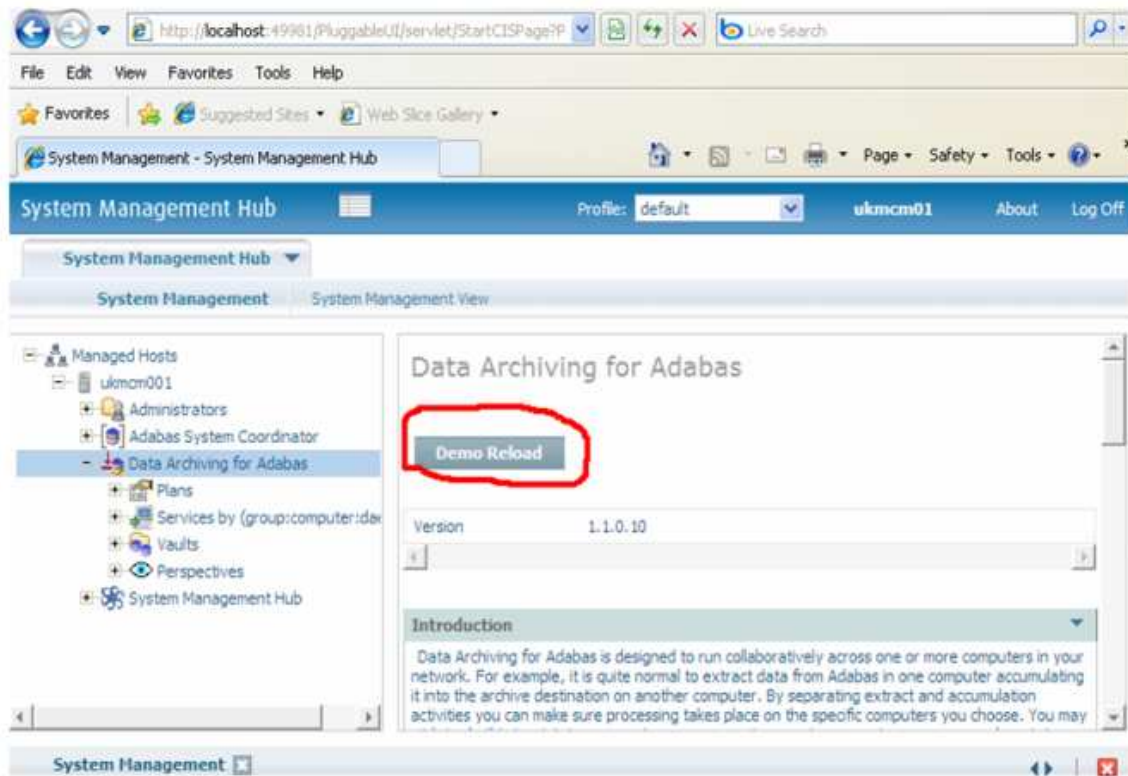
http://localhost:49981/PluggableUI/servlet/StartCISPage?P

Live Search

File Edit View Favorites Tools Help

Favorites Suggested Sites Web Slice Gallery

System Management - System Management Hub

Page Safety Tools

System Management Hub

Profile: default

ukmcm01

About

Log Off

System Management Hub

System Management

System Management View

Managed Hosts

ukmcm001

Administrators

Adabas System Coordinator

Data Archiving for Adabas

Plans

Services by (group:computer:dae

Vaults

Perspectives

System Management Hub

Data Archiving for Adabas

Demo Reload

| Version | 1.1.0.10 |
|---|---|

Introduction

Data Archiving for Adabas is designed to run collaboratively across one or more computers in your network. For example, it is quite normal to extract data from Adabas in one computer accumulating it into the archive destination on another computer. By separating extract and accumulation activities you can make sure processing takes place on the specific computers you choose. You may

System Management